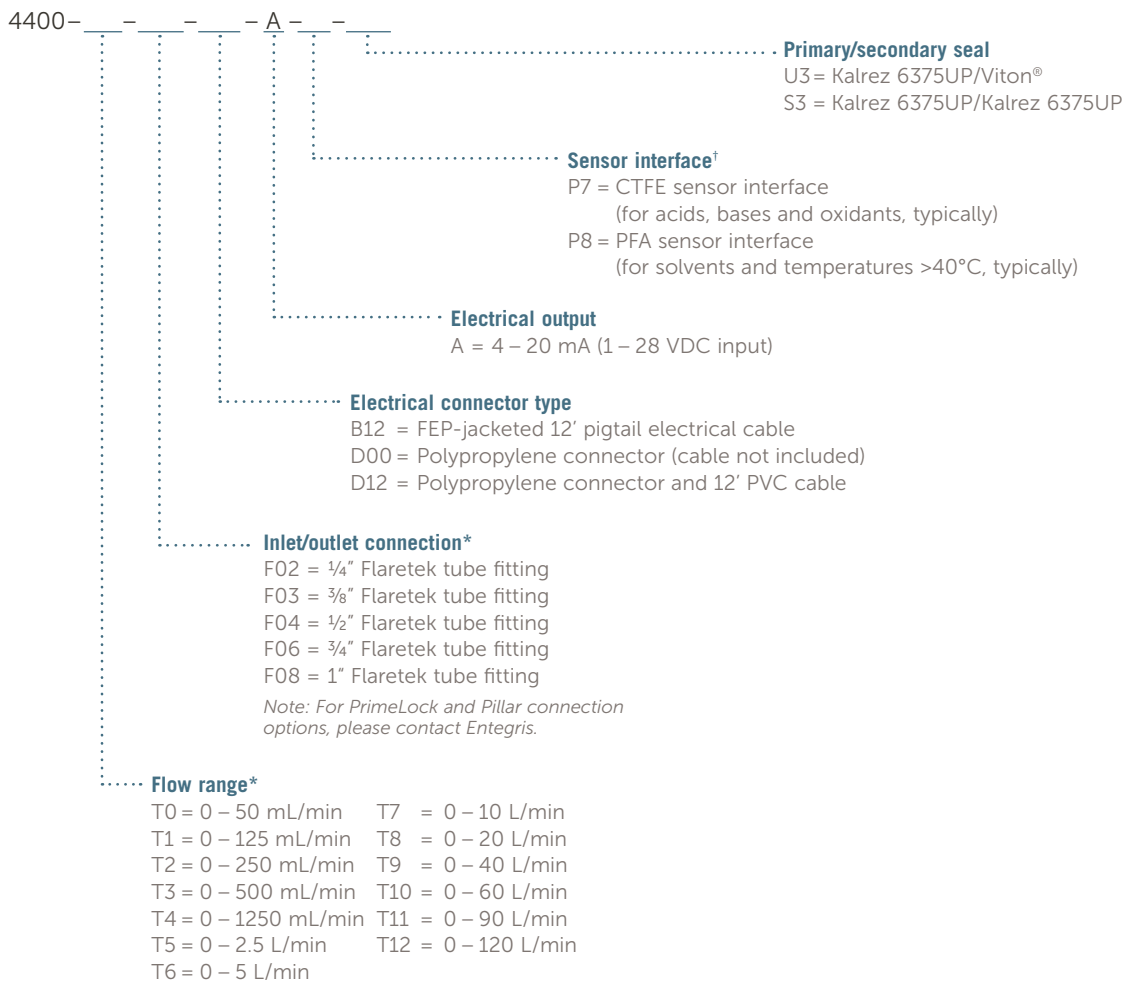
4400 – ___ – ___ – ___ – A – ___ – ___

Primary/secondary seal
U3 = Kalrez 6375UP/Viton®
S3 = Kalrez 6375UP/Kalrez 6375UP

Sensor interface†
P7 = CTFE sensor interface
(for acids, bases and oxidants, typically)
P8 = PFA sensor interface
(for solvents and temperatures >40°C, typically)

Electrical output
A = 4 – 20 mA (1 – 28 VDC input)

Electrical connector type
B12 = FEP-jacketed 12′ pigtail electrical cable
D00 = Polypropylene connector (cable not included)
D12 = Polypropylene connector and 12′ PVC cable

Inlet/outlet connection*
F02 = ¼″ Flaretek tube fitting
F03 = ⅜″ Flaretek tube fitting
F04 = ½″ Flaretek tube fitting
F06 = ¾″ Flaretek tube fitting
F08 = 1″ Flaretek tube fitting
Note: For PrimeLock and Pillar connection options, please contact Entegris.

Flow range*
T0 = 0 – 50 mL/min
T1 = 0 – 125 mL/min
T2 = 0 – 250 mL/min
T3 = 0 – 500 mL/min
T4 = 0 – 1250 mL/min
T5 = 0 – 2.5 L/min
T6 = 0 – 5 L/min
T7 = 0 – 10 L/min
T8 = 0 – 20 L/min
T9 = 0 – 40 L/min
T10 = 0 – 60 L/min
T11 = 0 – 90 L/min
T12 = 0 – 120 L/min